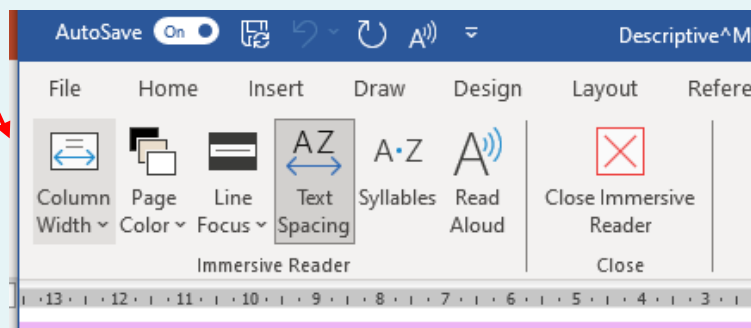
AutoSave On

Descriptive^M

File Home Insert Draw Design Layout Refere

Column Width
Page Color
Line Focus
AZ
Text Spacing
A·Z
Syllables
Read Aloud
Immersive Reader

Close Immersive Reader
Close

13 12 11 10 9 8 7 6 5 4 3